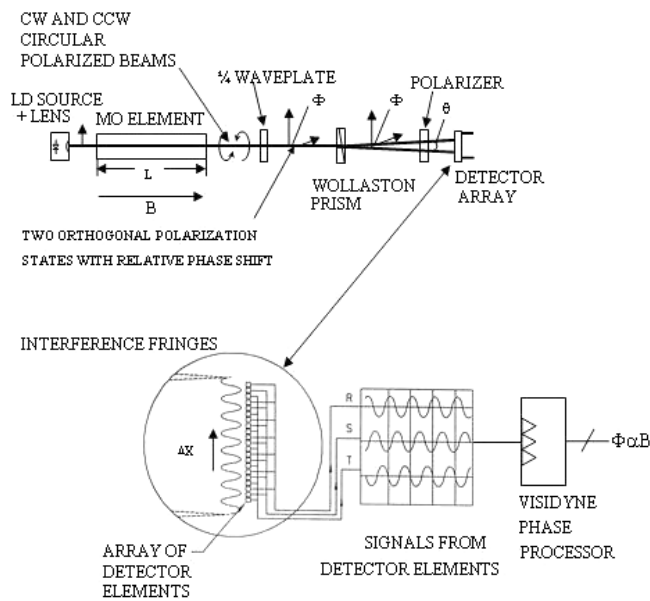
CW AND CCW CIRCULAR POLARIZED BEAMS

¼ WAVEPLATE

Φ

POLARIZER

Φ

θ

LD SOURCE + LENS

MO ELEMENT

L

B

WOLLASTON PRISM

DETECTOR ARRAY

TWO ORTHOGONAL POLARIZATION STATES WITH RELATIVE PHASE SHIFT

INTERFERENCE FRINGES

ΔX

R

S

T

ΦαB

VISIDYNE PHASE PROCESSOR

ARRAY OF DETECTOR ELEMENTS

SIGNALS FROM DETECTOR ELEMENTS